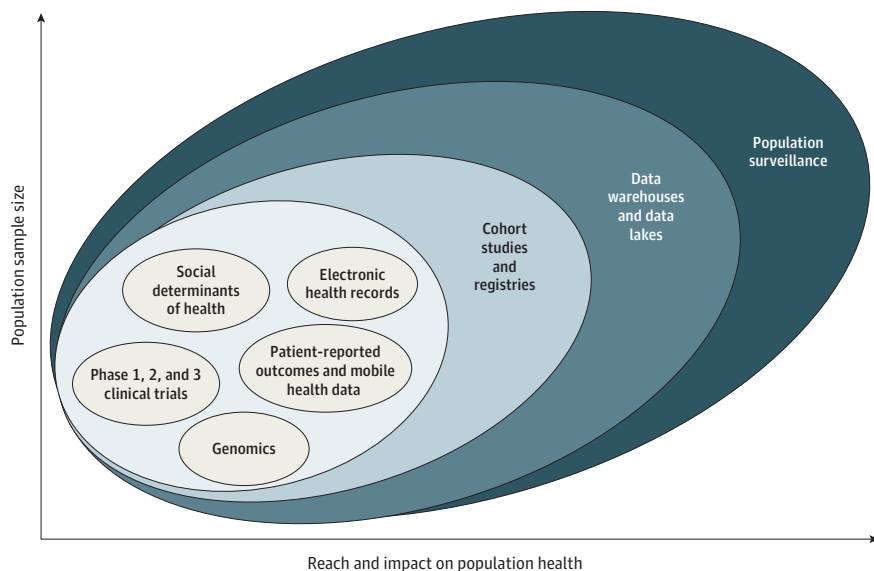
Population sample size

Population surveillance

Data warehouses and data lakes

Cohort studies and registries

Social determinants of health

Electronic health records

Phase 1, 2, and 3 clinical trials

Patient-reported outcomes and mobile health data

Genomics

Reach and impact on population health